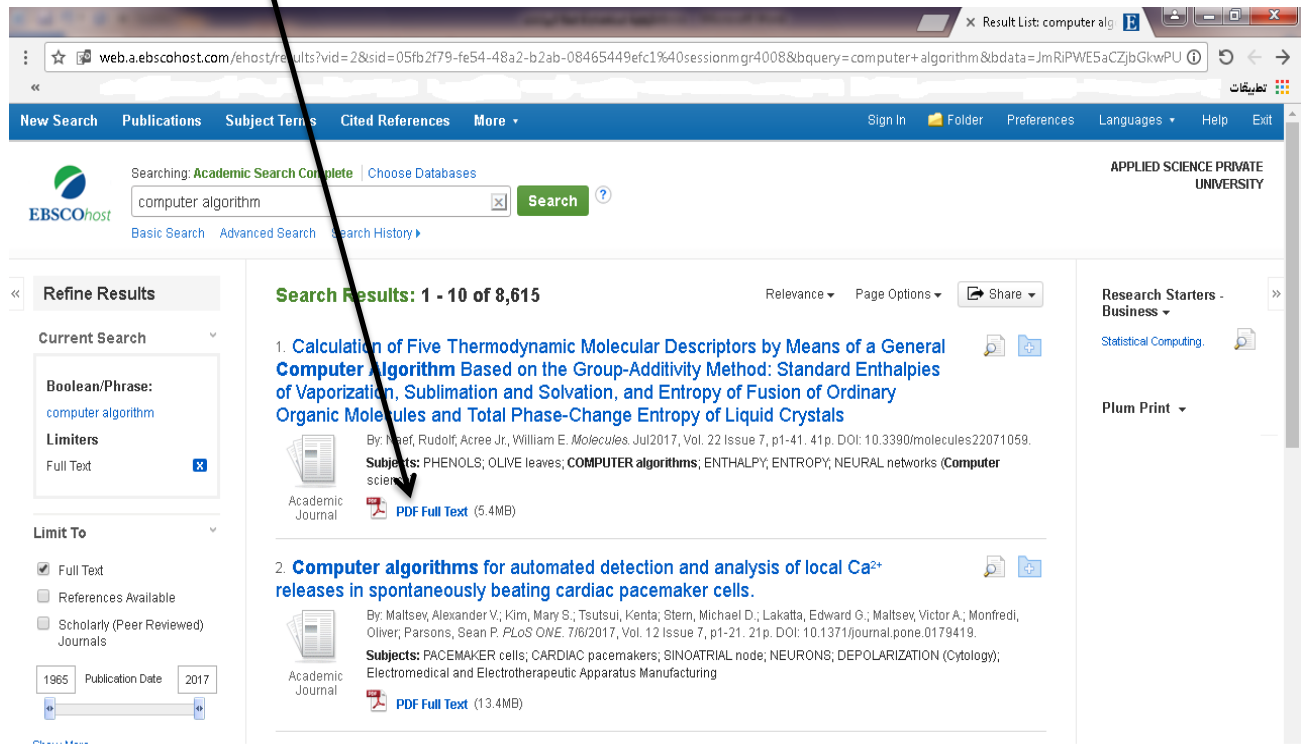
× Result List: computer alg

web.a.ebscohost.com/ehost/results?vid=2&sid=05fb2f79-fe54-48a2-b2ab-08465449efc1%40sessionmgr4008&bquery=computer+algorithm&bdata=JmRiPWE5aCZjbGkwPU

«

تطبيقات

New Search Publications Subject Terms Cited References More ▾ Sign In Folder Preferences Languages ▾ Help Exit

EBSCOhost

Searching: Academic Search Complete | Choose Databases

computer algorithm

Search ?

Basic Search Advanced Search Search History ▸

APPLIED SCIENCE PRIVATE UNIVERSITY

Refine Results

Current Search

Boolean/Phrase:
computer algorithm

Limiters
Full Text

Limit To

Full Text
References Available
Scholarly (Peer Reviewed) Journals

1965 Publication Date 2017

Search Results: 1 - 10 of 8,615

Relevance ▾ Page Options ▾ Share ▾

1. Calculation of Five Thermodynamic Molecular Descriptors by Means of a General Computer Algorithm Based on the Group-Additivity Method: Standard Enthalpies of Vaporization, Sublimation and Solvation, and Entropy of Fusion of Ordinary Organic Molecules and Total Phase-Change Entropy of Liquid Crystals

By: Naef, Rudolf; Acree Jr., William E. Molecules. Jul2017, Vol. 22 Issue 7, p1-41. 41p. DOI: 10.3390/molecules22071059.

Subjects: PHENOLS; OLIVE leaves; COMPUTER algorithms; ENTHALPY; ENTROPY; NEURAL networks (Computer scien

Academic Journal

PDF Full Text (5.4MB)

2. Computer algorithms for automated detection and analysis of local Ca$^{2+}$ releases in spontaneously beating cardiac pacemaker cells.

By: Maltsev, Alexander V.; Kim, Mary S.; Tsutsui, Kenta; Stern, Michael D.; Lakatta, Edward G.; Maltsev, Victor A.; Monfredi, Oliver; Parsons, Sean P. PLoS ONE. 7/6/2017, Vol. 12 Issue 7, p1-21. 21p. DOI: 10.1371/journal.pone.0179419.

Subjects: PACEMAKER cells; CARDIAC pacemakers; SINOATRIAL node; NEURONS; DEPOLARIZATION (Cytology); Electromedical and Electrotherapeutic Apparatus Manufacturing

Academic Journal

PDF Full Text (13.4MB)

Research Starters - Business ▾

Statistical Computing.

Plum Print ▾